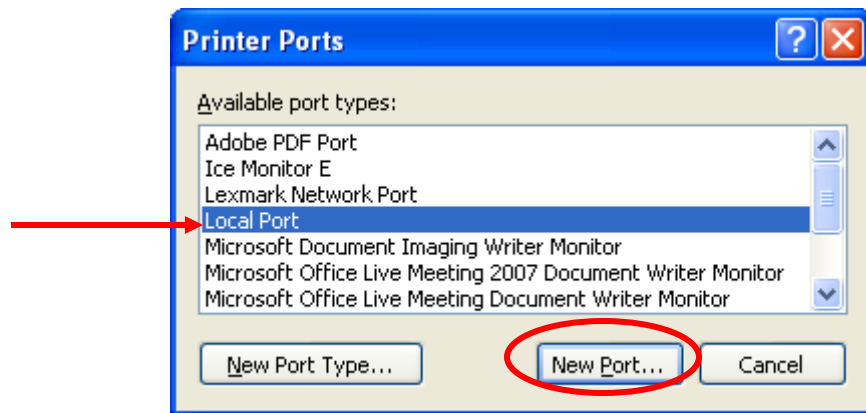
Printer Ports

?

Available port types:

Adobe PDF Port
Ice Monitor E
Lexmark Network Port
Local Port
Microsoft Document Imaging Writer Monitor
Microsoft Office Live Meeting 2007 Document Writer Monitor
Microsoft Office Live Meeting Document Writer Monitor

New Port Type...

New Port...

Cancel